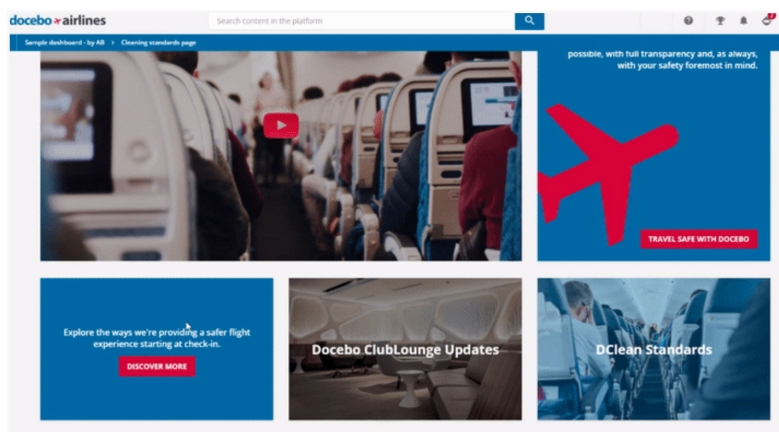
docebo airlines

Search content in the platform

Sample dashboard - by AB > Cleaning standards page

possible, with full transparency and, as always, with your safety foremost in mind.

TRAVEL SAFE WITH DOCEBO

Explore the ways we're providing a safer flight experience starting at check-in.

DISCOVER MORE

Docebo ClubLounge Updates

DClean Standards